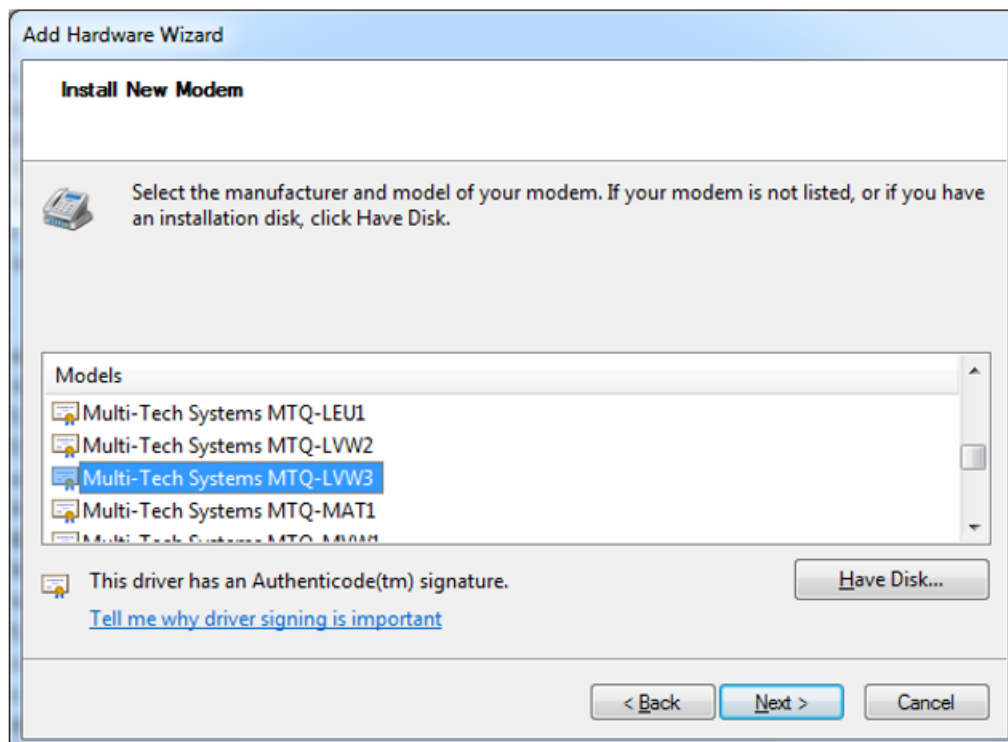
Add Hardware Wizard

Install New Modem

Select the manufacturer and model of your modem. If your modem is not listed, or if you have an installation disk, click Have Disk.

Models

Multi-Tech Systems MTQ-LEU1

Multi-Tech Systems MTQ-LVW2

Multi-Tech Systems MTQ-LVW3

Multi-Tech Systems MTQ-MAT1

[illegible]

This driver has an Authenticode(tm) signature.

Tell me why driver signing is important

Have Disk...

< Back

Next >

Cancel